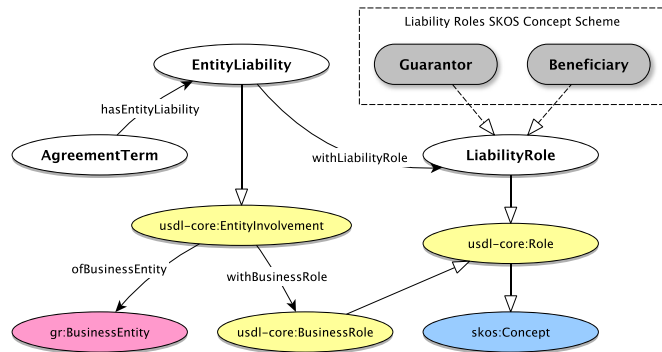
Liability Roles SKOS Concept Scheme

EntityLiability

Guarantor

Beneficiary

hasEntityLiability

AgreementTerm

withLiabilityRole

LiabilityRole

usdl-core:EntityInvolvement

usdl-core:Role

ofBusinessEntity

withBusinessRole

gr:BusinessEntity

usdl-core:BusinessRole

skos:Concept